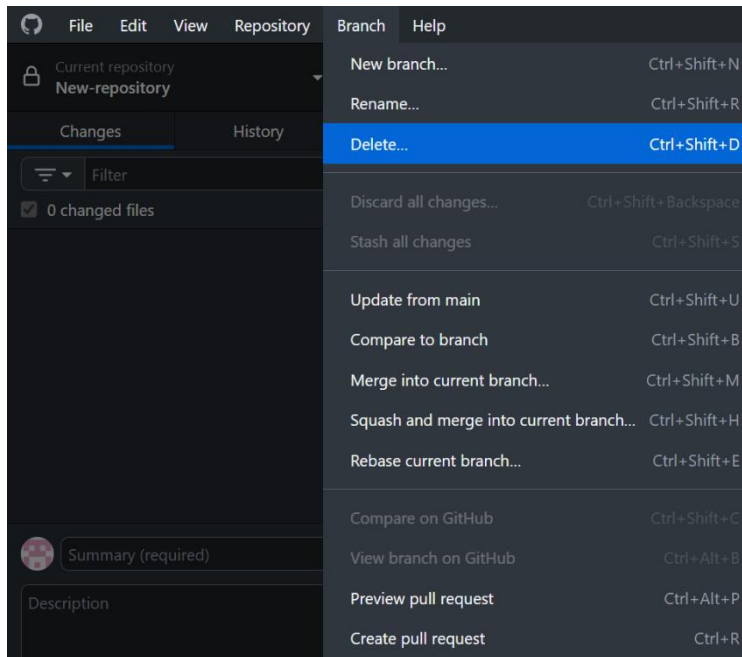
File Edit View Repository Branch Help

Current repository
New-repository

Changes History

Filter

0 changed files

Summary (required)

Description

New branch... Ctrl+Shift+N
Rename... Ctrl+Shift+R
Delete... Ctrl+Shift+D
Discard all changes... Ctrl+Shift+Backspace
Stash all changes Ctrl+Shift+S
Update from main Ctrl+Shift+U
Compare to branch Ctrl+Shift+B
Merge into current branch... Ctrl+Shift+M
Squash and merge into current branch... Ctrl+Shift+H
Rebase current branch... Ctrl+Shift+E
Compare on GitHub Ctrl+Shift+C
View branch on GitHub Ctrl+Alt+B
Preview pull request Ctrl+Alt+P
Create pull request Ctrl+R